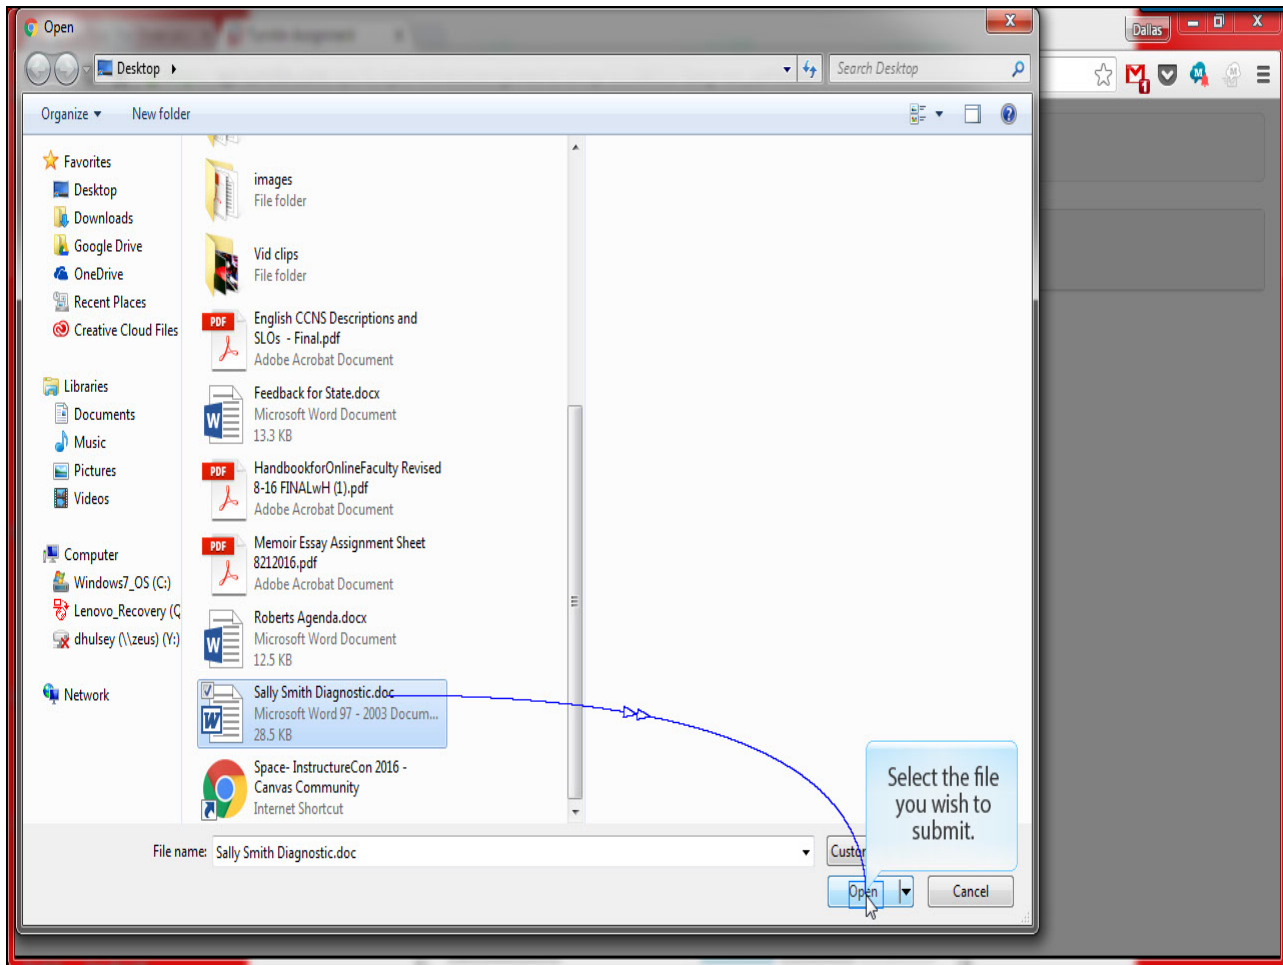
Open

Desktop

Search Desktop

Dallas

Organize ▾ New folder

Favorites
Desktop
Downloads
Google Drive
OneDrive
Recent Places
Creative Cloud Files

Libraries
Documents
Music
Pictures
Videos

Computer
Windows7_OS (C:)
Lenovo_Recovery (C
dhulsey (\\zeus) (Y:)

Network

images
File folder

Vid clips
File folder

PDF
English CCNS Descriptions and SLOs - Final.pdf
Adobe Acrobat Document

Feedback for State.docx
Microsoft Word Document
13.3 KB

PDF
HandbookforOnlineFaculty Revised 8-16 FINALwH (1).pdf
Adobe Acrobat Document

PDF
Memoir Essay Assignment Sheet 8212016.pdf
Adobe Acrobat Document

Roberts Agenda.docx
Microsoft Word Document
12.5 KB

Sally Smith Diagnostic.doc
Microsoft Word 97 - 2003 Docum...
28.5 KB

Space- InstructureCon 2016 - Canvas Community
Internet Shortcut

Select the file you wish to submit.

File name: Sally Smith Diagnostic.doc

Custo

Open

Cancel